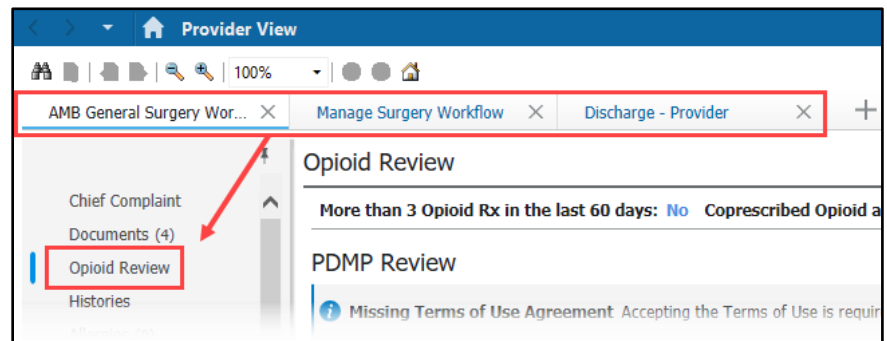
Provider View

100%

AMB General Surgery Wor... ×
Manage Surgery Workflow ×
Discharge - Provider ×
+

Chief Complaint
Documents (4)
Opioid Review
Histories
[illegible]

Opioid Review

More than 3 Opioid Rx in the last 60 days: No Coprescribed Opioid a

PDMP Review

Missing Terms of Use Agreement Accepting the Terms of Use is requi